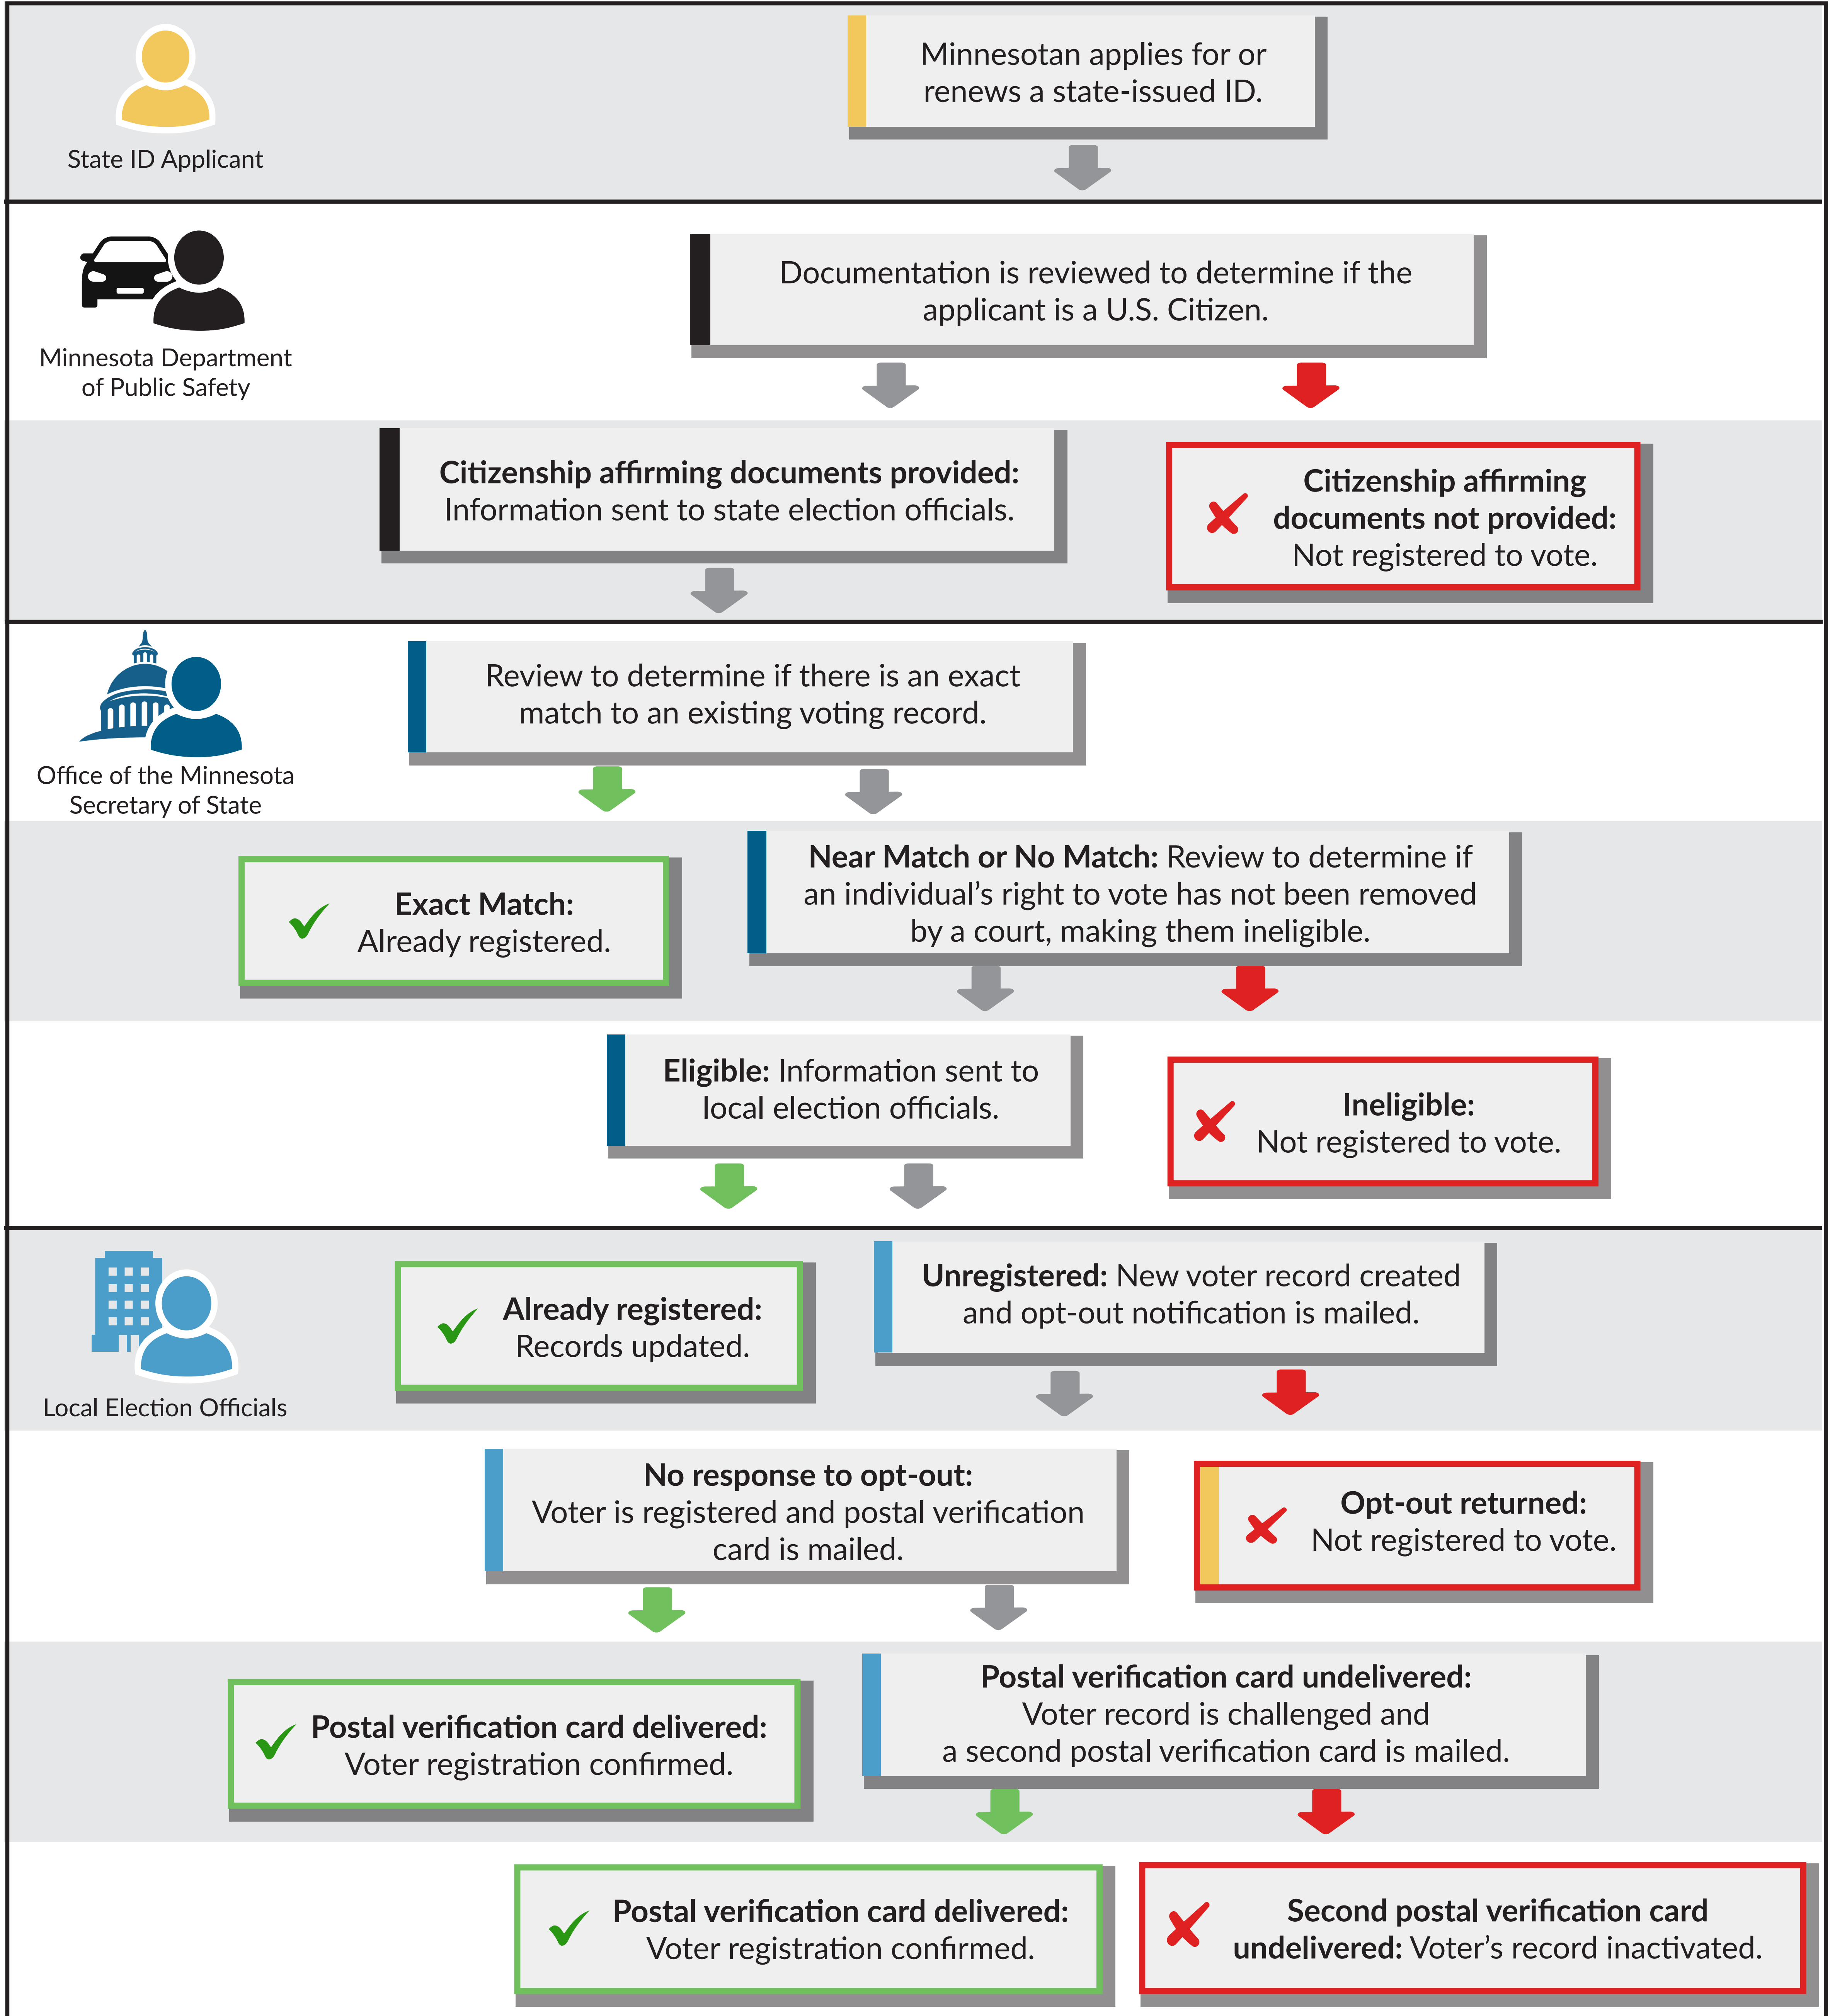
State ID Applicant

Minnesotan applies for or renews a state-issued ID.

Minnesota Department of Public Safety

Documentation is reviewed to determine if the applicant is a U.S. Citizen.

Citizenship affirming documents provided: Information sent to state election officials.

Citizenship affirming documents not provided: Not registered to vote.

Office of the Minnesota Secretary of State

Review to determine if there is an exact match to an existing voting record.

Exact Match: Already registered.

Near Match or No Match: Review to determine if an individual's right to vote has not been removed by a court, making them ineligible.

Eligible: Information sent to local election officials.

Ineligible: Not registered to vote.

Local Election Officials

Already registered: Records updated.

Unregistered: New voter record created and opt-out notification is mailed.

No response to opt-out: Voter is registered and postal verification card is mailed.

Opt-out returned: Not registered to vote.

Postal verification card delivered: Voter registration confirmed.

Postal verification card undelivered: Voter record is challenged and a second postal verification card is mailed.

Postal verification card delivered: Voter registration confirmed.

Second postal verification card undelivered: Voter's record inactivated.